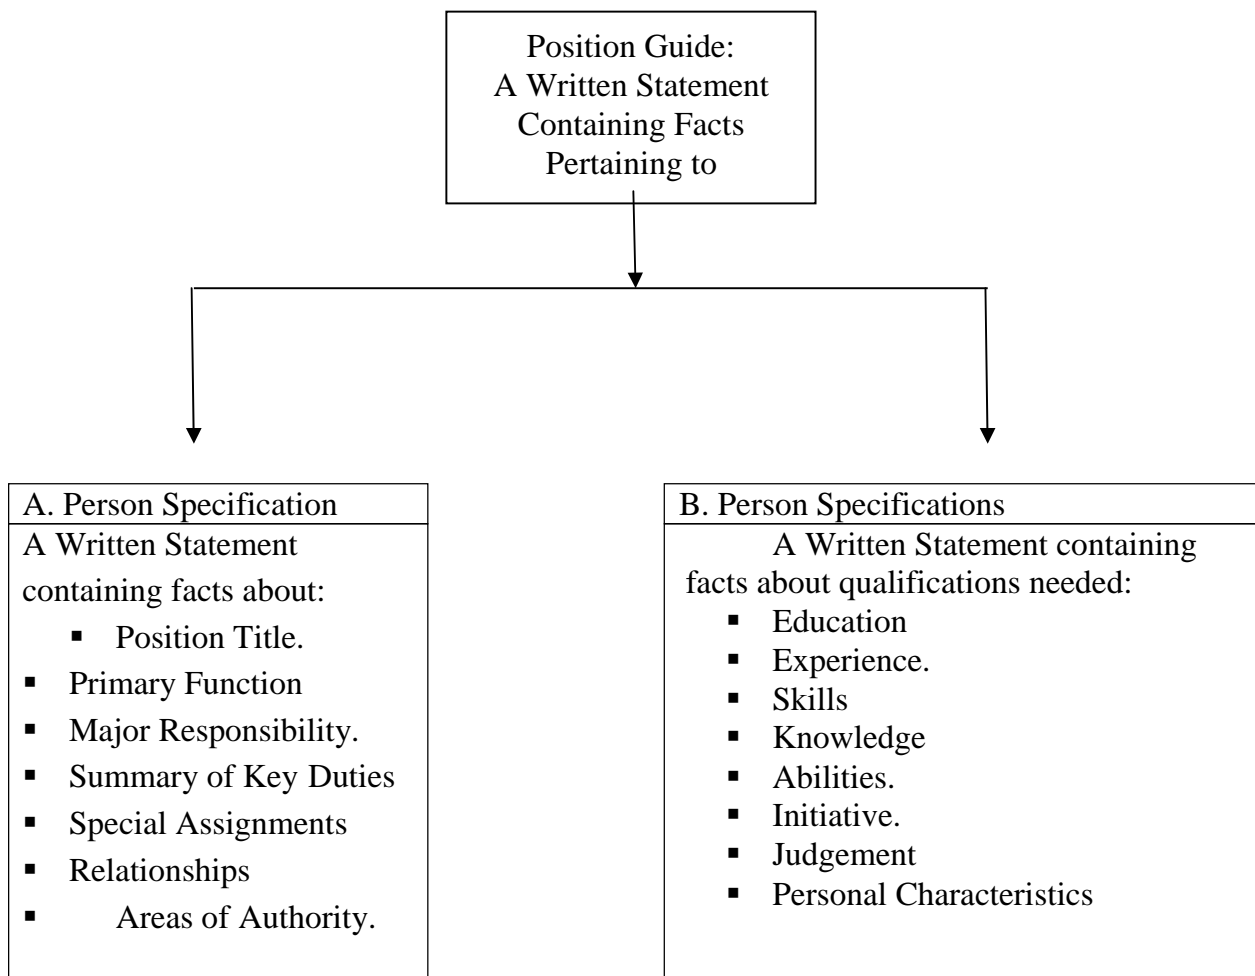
Position Guide:
A Written Statement Containing Facts Pertaining to

A. Person Specification

A Written Statement containing facts about:

- Position Title.
- Primary Function
- Major Responsibility.
- Summary of Key Duties
- Special Assignments
- Relationships
- Areas of Authority.

B. Person Specifications

A Written Statement containing facts about qualifications needed:

- Education
- Experience.
- Skills
- Knowledge
- Abilities.
- Initiative.
- Judgement
- Personal Characteristics